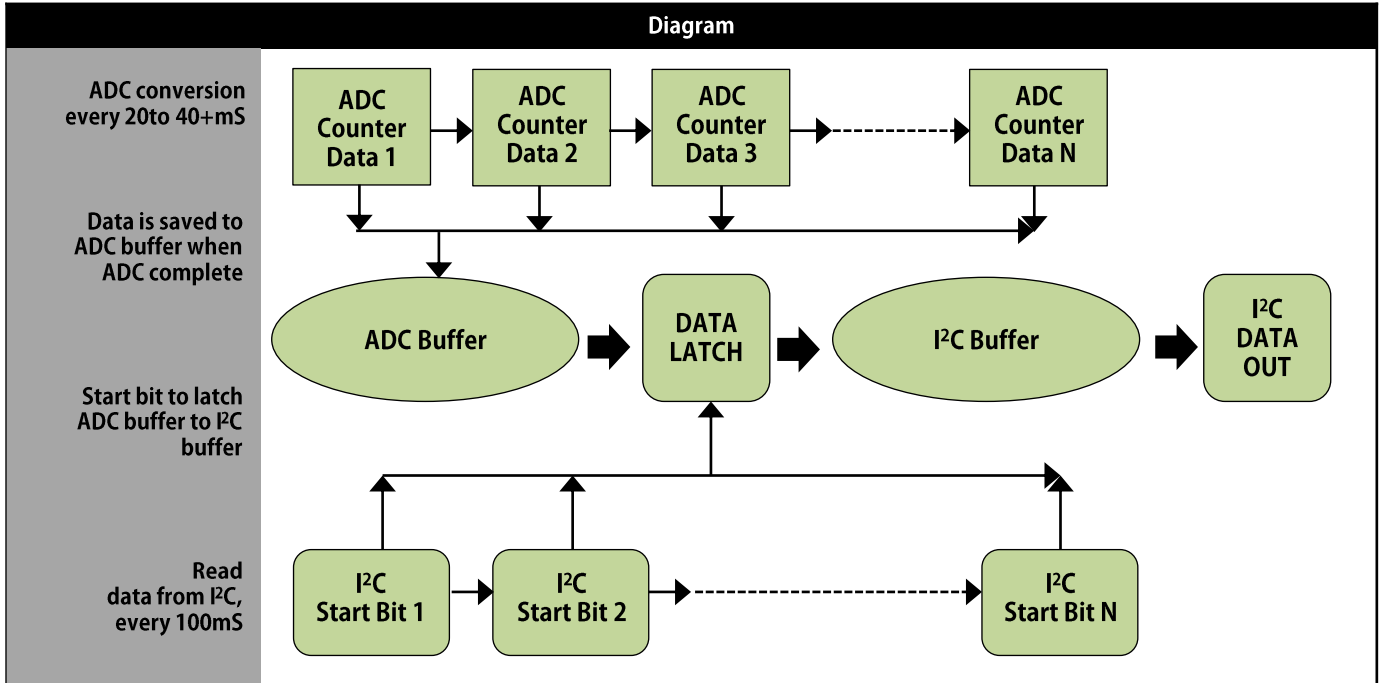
Diagram

ADC conversion every 20to 40+mS

ADC Counter Data 1

ADC Counter Data 2

ADC Counter Data 3

ADC Counter Data N

Data is saved to ADC buffer when ADC complete

ADC Buffer

DATA LATCH

I$^2$C Buffer

I$^2$C DATA OUT

Start bit to latch ADC buffer to I$^2$C buffer

Read data from I$^2$C, every 100mS

I$^2$C Start Bit 1

I$^2$C Start Bit 2

I$^2$C Start Bit N